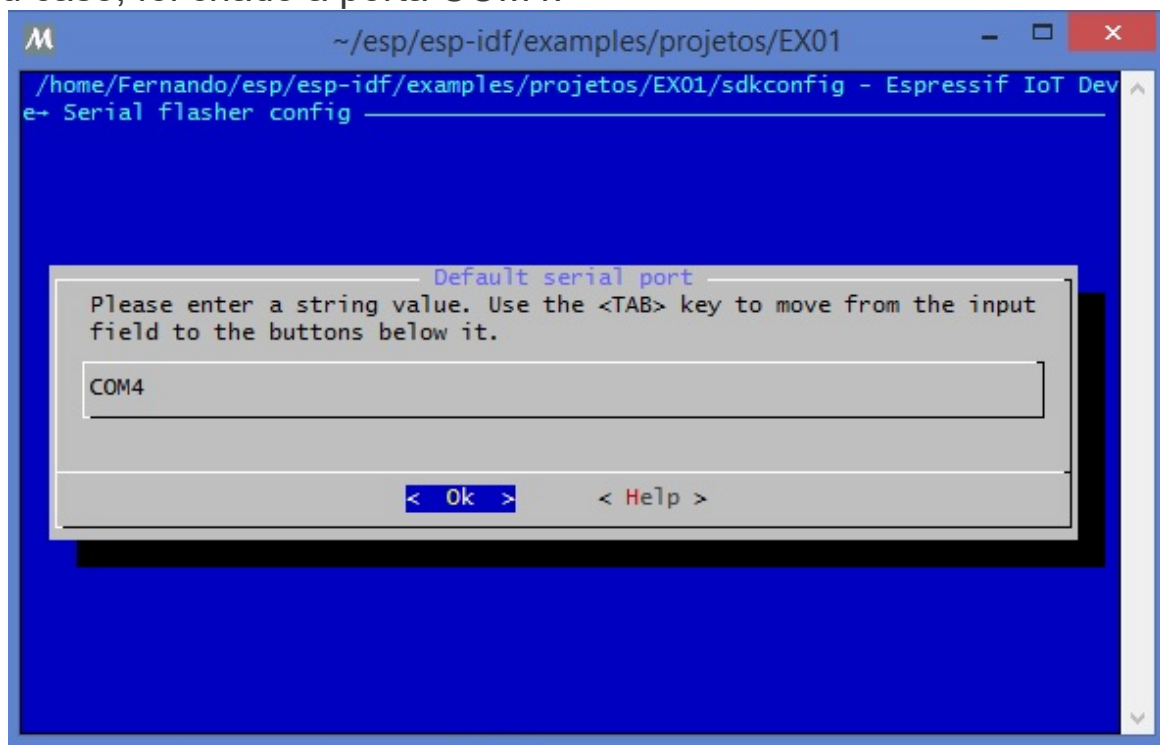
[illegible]

~/esp/esp-idf/examples/projetos/EX01

/home/Fernando/esp/esp-idf/examples/projetos/EX01/sdkconfig - Espressif IoT Dev
e→ Serial flasher config

Default serial port

Please enter a string value. Use the <TAB> key to move from the input field to the buttons below it.

COM4

< Ok > < Help >